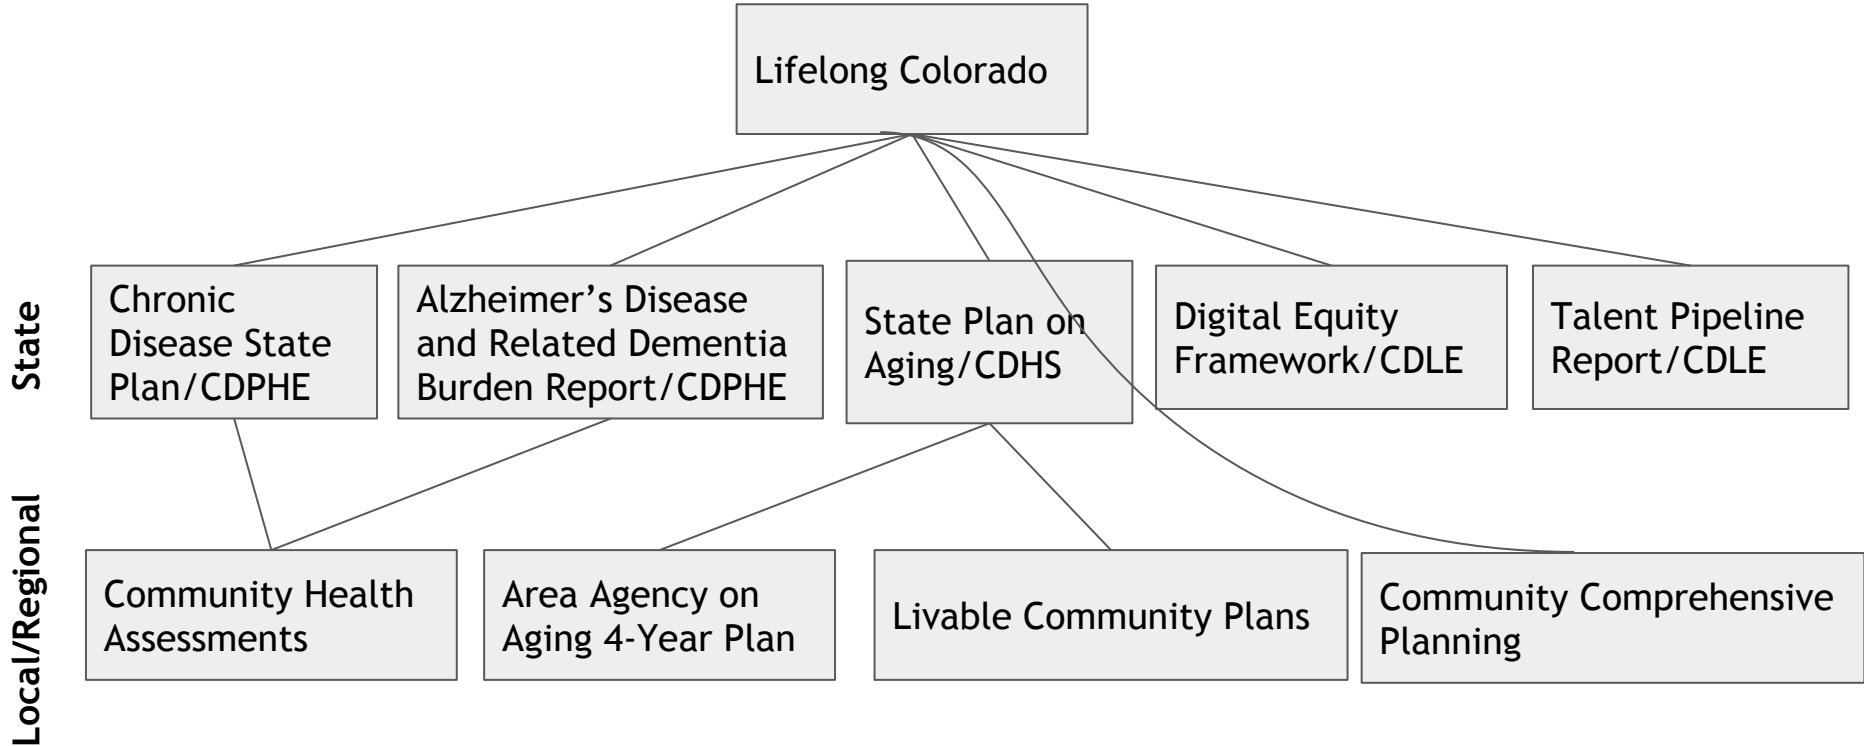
Lifelong Colorado

State

Chronic Disease State Plan/CDPHE

Alzheimer's Disease and Related Dementia Burden Report/CDPHE

State Plan on Aging/CDHS

Digital Equity Framework/CDLE

Talent Pipeline Report/CDLE

Local/Regional

Community Health Assessments

Area Agency on Aging 4-Year Plan

Livable Community Plans

Community Comprehensive Planning